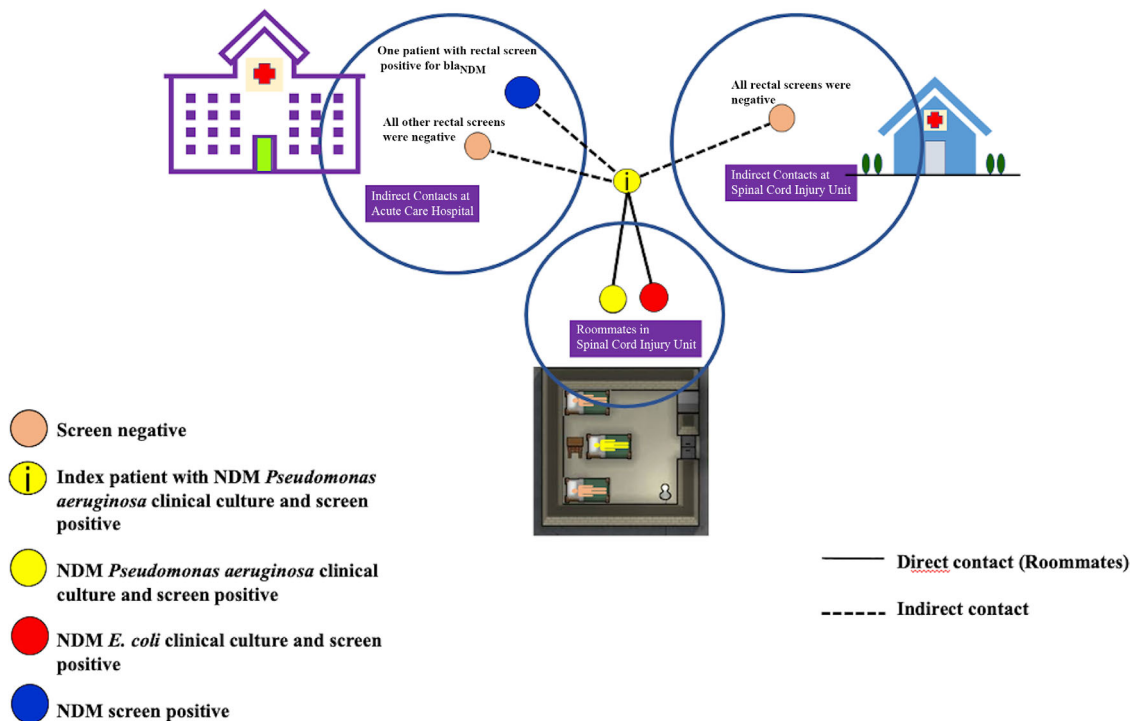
One patient with rectal screen positive for bla$_{NDM}$

All other rectal screens were negative

Indirect Contacts at Acute Care Hospital

i

All rectal screens were negative

Indirect Contacts at Spinal Cord Injury Unit

Roommates in Spinal Cord Injury Unit

Screen negative

Index patient with NDM *Pseudomonas aeruginosa* clinical culture and screen positive

NDM *Pseudomonas aeruginosa* clinical culture and screen positive

NDM *E. coli* clinical culture and screen positive

NDM screen positive

Direct contact (Roommates)

Indirect contact